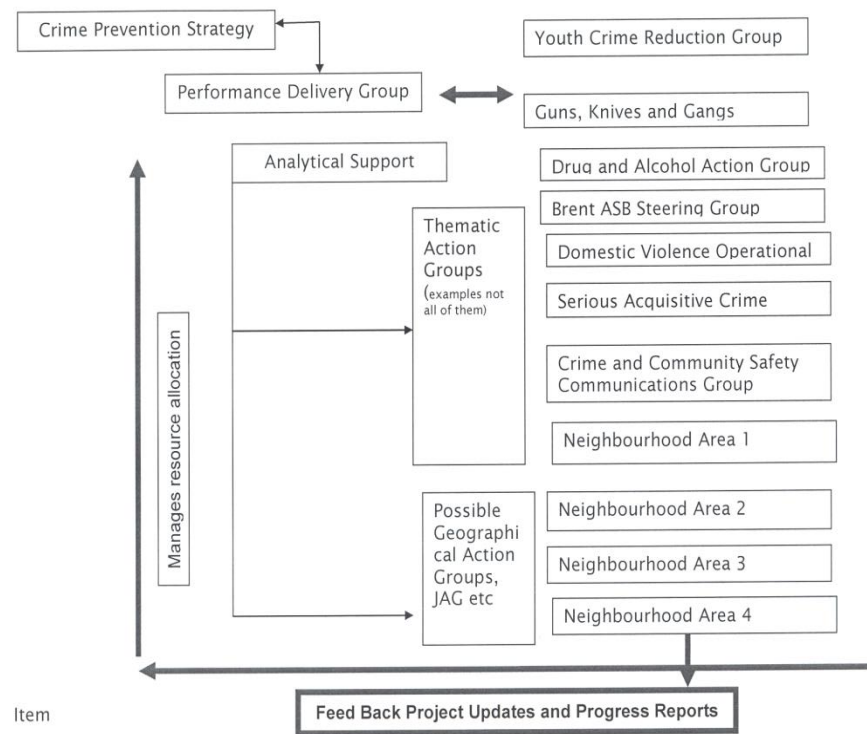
Crime Prevention Strategy

Youth Crime Reduction Group

Performance Delivery Group

Guns, Knives and Gangs

Analytical Support

Drug and Alcohol Action Group

Brent ASB Steering Group

Thematic Action Groups (examples not all of them)

Domestic Violence Operational

Serious Acquisitive Crime

Crime and Community Safety Communications Group

Neighbourhood Area 1

Manages resource allocation

Possible Geographical Action Groups, JAG etc

Neighbourhood Area 2

Neighbourhood Area 3

Neighbourhood Area 4

Item

Feed Back Project Updates and Progress Reports